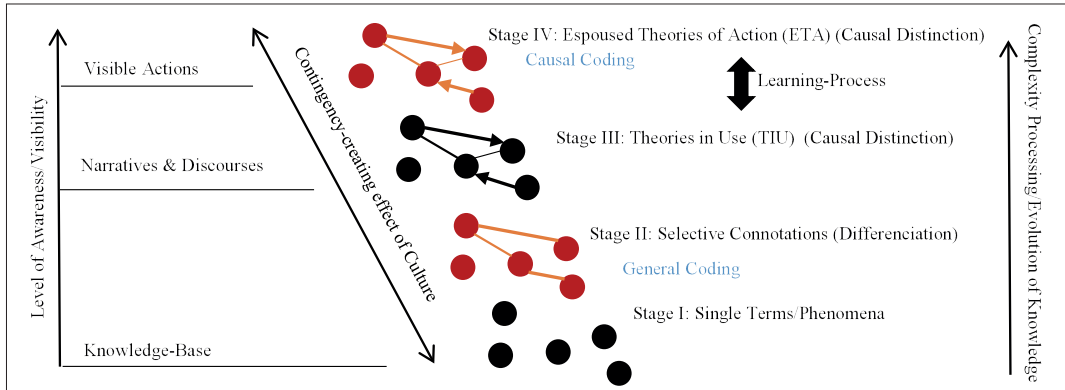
Level of Awareness/Visibility

Visible Actions

Narratives & Discourses

Knowledge-Base

Contingency-creating effect of Culture

Stage IV: Espoused Theories of Action (ETA) (Causal Distinction)

Causal Coding

Learning-Process

Stage III: Theories in Use (TIU) (Causal Distinction)

Stage II: Selective Connotations (Differenciation)

General Coding

Stage I: Single Terms/Phenomena

Complexity Processing Evolution of Knowledge